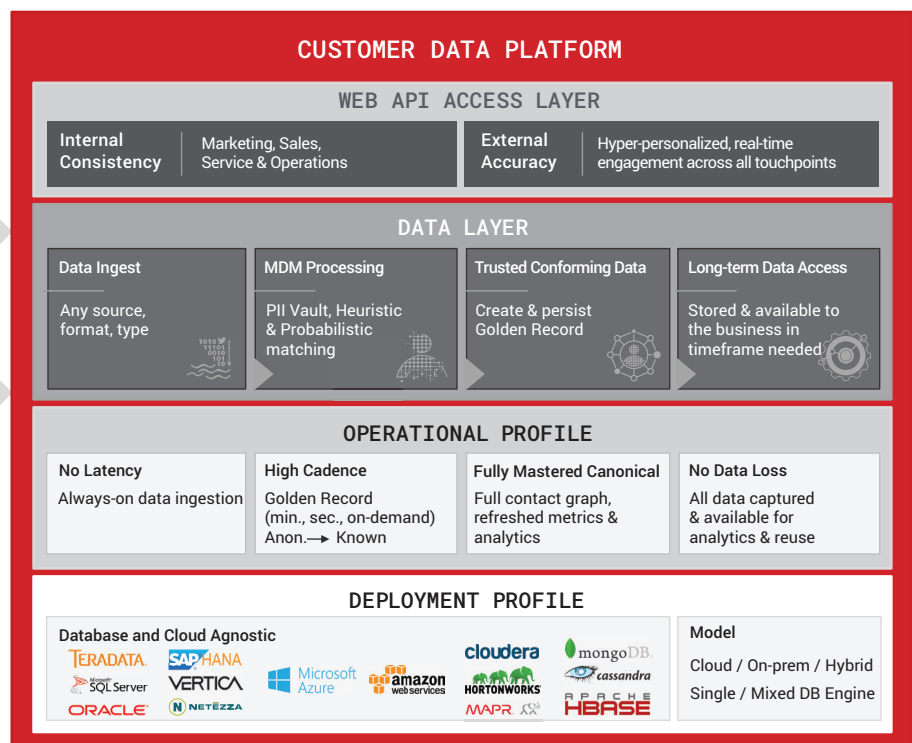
CUSTOMER DATA PLATFORM

WEB API ACCESS LAYER

Internal Consistency | Marketing, Sales, Service & Operations

External Accuracy | Hyper-personalized, real-time engagement across all touchpoints

DATA LAYER

Data Ingest
Any source, format, type

MDM Processing
PII Vault, Heuristic & Probabilistic matching

Trusted Conforming Data
Create & persist Golden Record

Long-term Data Access
Stored & available to the business in timeframe needed

OPERATIONAL PROFILE

No Latency
Always-on data ingestion

High Cadence
Golden Record (min., sec., on-demand) Anon.→ Known

Fully Mastered Canonical
Full contact graph, refreshed metrics & analytics

No Data Loss
All data captured & available for analytics & reuse

DEPLOYMENT PROFILE

Database and Cloud Agnostic

TERADATA. SAP HANA Microsoft Azure amazon web services cloudera mongoDB.
SQL Server VERTICA HORTONWORKS cassandra
ORACLE NETEZZA MAPR APACHE HBASE

Model
Cloud / On-prem / Hybrid
Single / Mixed DB Engine